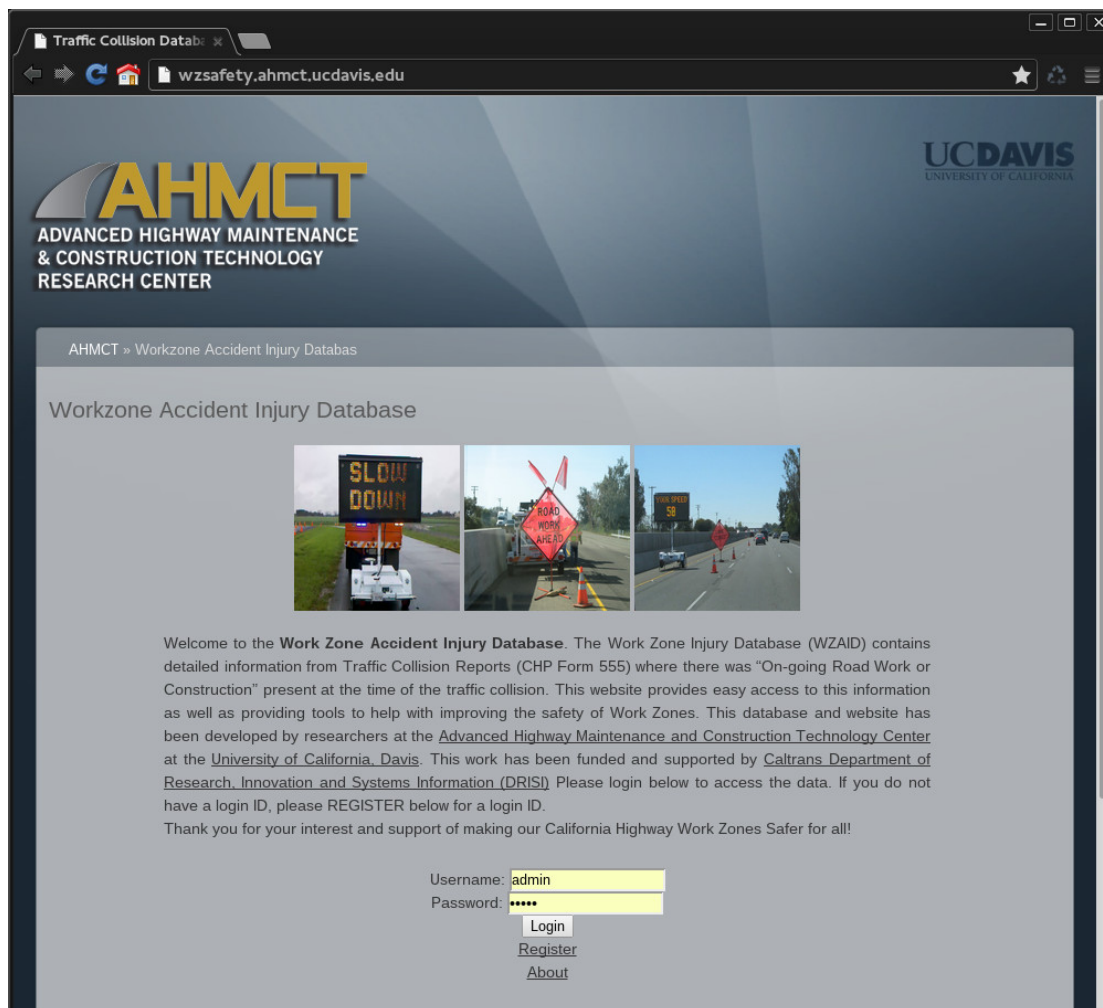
Traffic Collision Databa ×

wzsafety.ahmct.ucdavis.edu

AHMCT
ADVANCED HIGHWAY MAINTENANCE & CONSTRUCTION TECHNOLOGY RESEARCH CENTER

UCDAVIS
UNIVERSITY OF CALIFORNIA

AHMCT » Workzone Accident Injury Databas

Workzone Accident Injury Database

SLOW DOWN

ROAD WORK AHEAD

YOUR SPEED 58

Welcome to the **Work Zone Accident Injury Database**. The Work Zone Injury Database (WZAID) contains detailed information from Traffic Collision Reports (CHP Form 555) where there was "On-going Road Work or Construction" present at the time of the traffic collision. This website provides easy access to this information as well as providing tools to help with improving the safety of Work Zones. This database and website has been developed by researchers at the Advanced Highway Maintenance and Construction Technology Center at the University of California, Davis. This work has been funded and supported by Caltrans Department of Research, Innovation and Systems Information (DRISI) Please login below to access the data. If you do not have a login ID, please REGISTER below for a login ID.
Thank you for your interest and support of making our California Highway Work Zones Safer for all!

Username: admin
Password: •••••
Login
Register
About